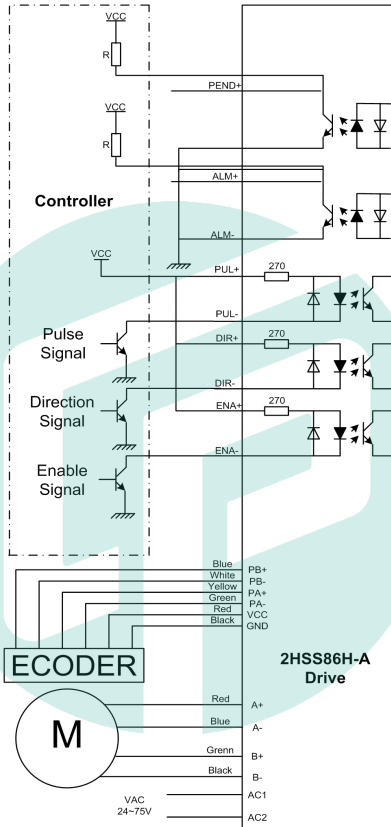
VCC
R
PEND+
VCC
R
ALM+
Controller
ALM-
VCC
PUL+
270
PUL-
Pulse Signal
DIR+
270
DIR-
Direction Signal
ENA+
270
ENA-
Enable Signal
Blue
PB+
White
PB-
Yellow
PA+
Green
PA-
Red
VCC
Black
GND
ECODER
2HSS86H-A Drive
Red
A+
Blue
A-
M
Grenn
B+
Black
B-
VAC 24~75V
AC1
AC2